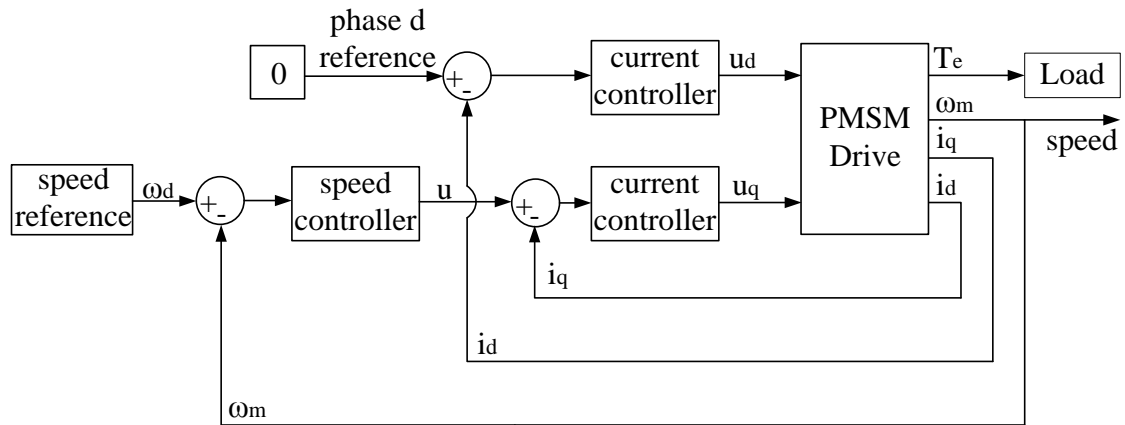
phase d reference

0

+
-

current controller

$u_d$

PMSM Drive

$T_e$

Load

$\omega_m$

speed

$i_q$

$i_d$

speed reference

$\omega_d$

+
-

speed controller

u

+
-

current controller

$u_q$

$i_q$

$i_d$

$\omega_m$